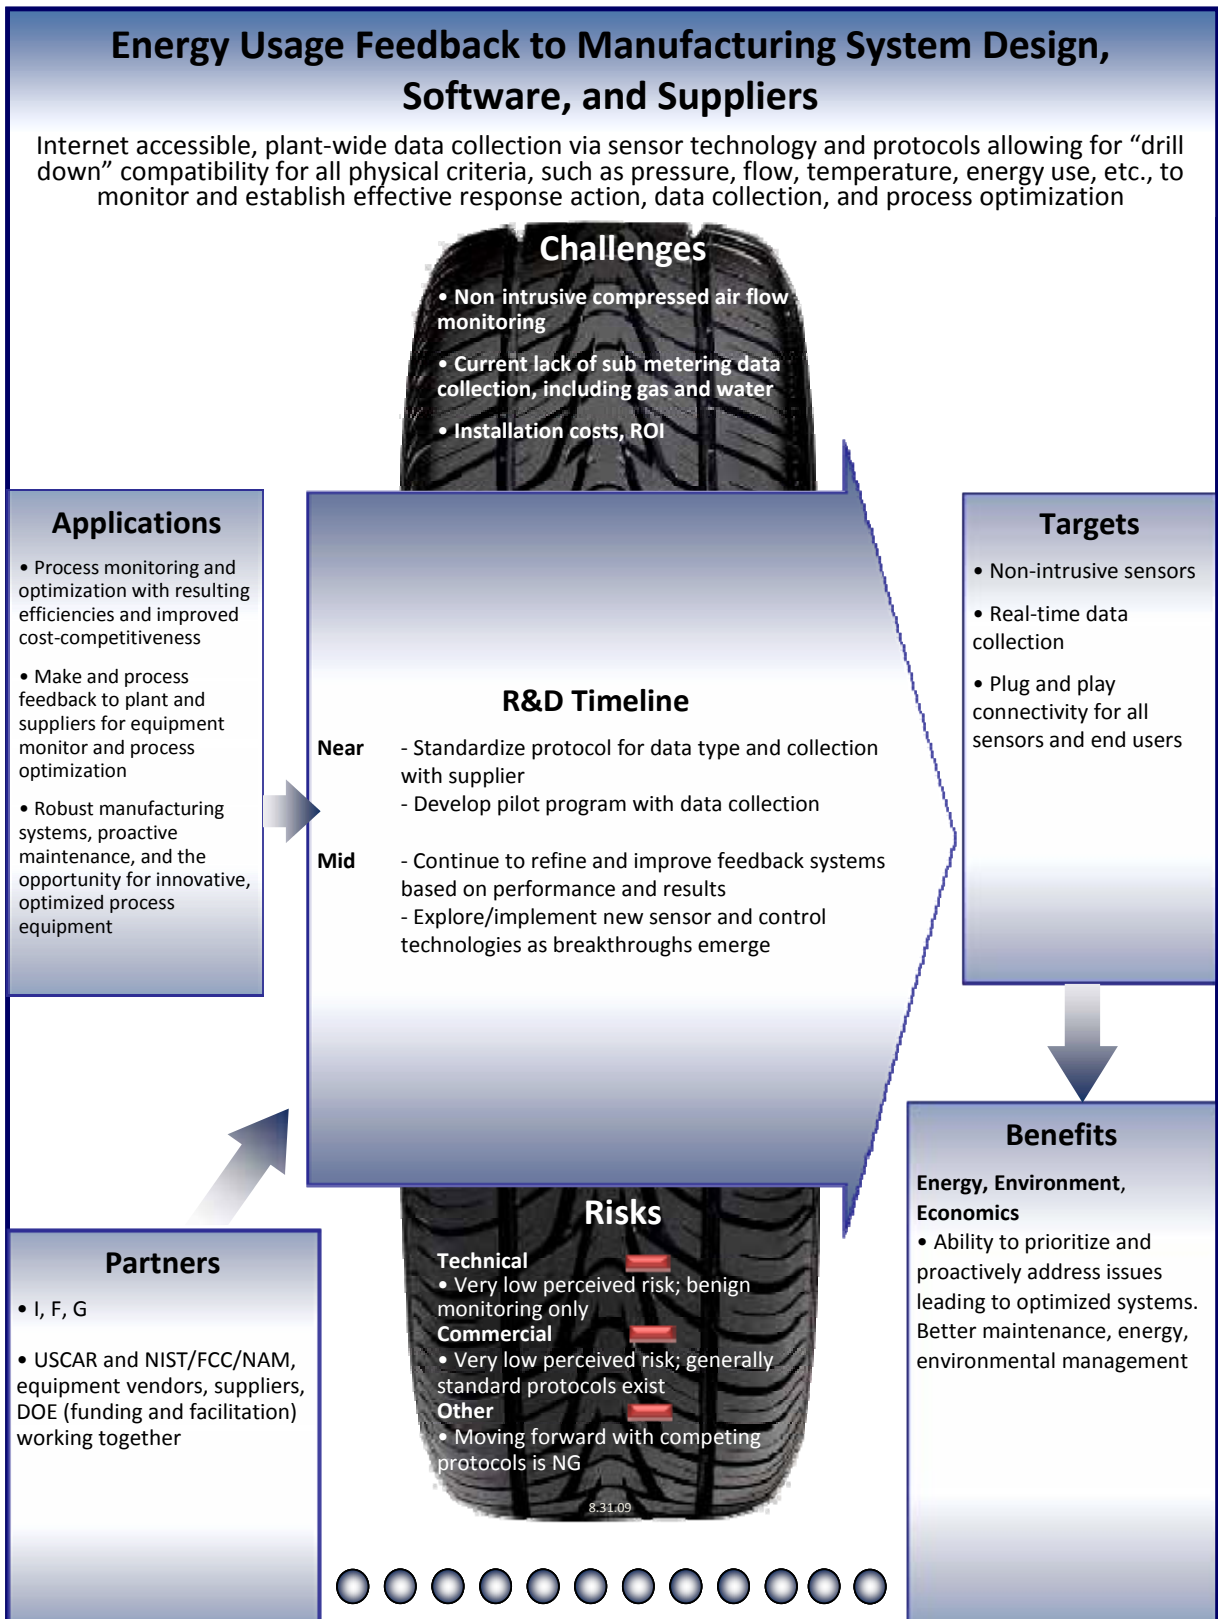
Energy Usage Feedback to Manufacturing System Design, Software, and Suppliers

Internet accessible, plant-wide data collection via sensor technology and protocols allowing for “drill down” compatibility for all physical criteria, such as pressure, flow, temperature, energy use, etc., to monitor and establish effective response action, data collection, and process optimization

Challenges

• Non intrusive compressed air flow monitoring

• Current lack of sub metering data collection, including gas and water

• Installation costs, ROI

Applications

• Process monitoring and optimization with resulting efficiencies and improved cost-competitiveness

• Make and process feedback to plant and suppliers for equipment monitor and process optimization

• Robust manufacturing systems, proactive maintenance, and the opportunity for innovative, optimized process equipment

R&D Timeline

Near - Standardize protocol for data type and collection with supplier
- Develop pilot program with data collection

Mid - Continue to refine and improve feedback systems based on performance and results
- Explore/implement new sensor and control technologies as breakthroughs emerge

Targets

• Non-intrusive sensors

• Real-time data collection

• Plug and play connectivity for all sensors and end users

Benefits

Energy, Environment, Economics
• Ability to prioritize and proactively address issues leading to optimized systems. Better maintenance, energy, environmental management

Partners

• I, F, G

• USCAR and NIST/FCC/NAM, equipment vendors, suppliers, DOE (funding and facilitation) working together

Risks

Technical
• Very low perceived risk; benign monitoring only
Commercial
• Very low perceived risk; generally standard protocols exist
Other
• Moving forward with competing protocols is NG

8.31.09